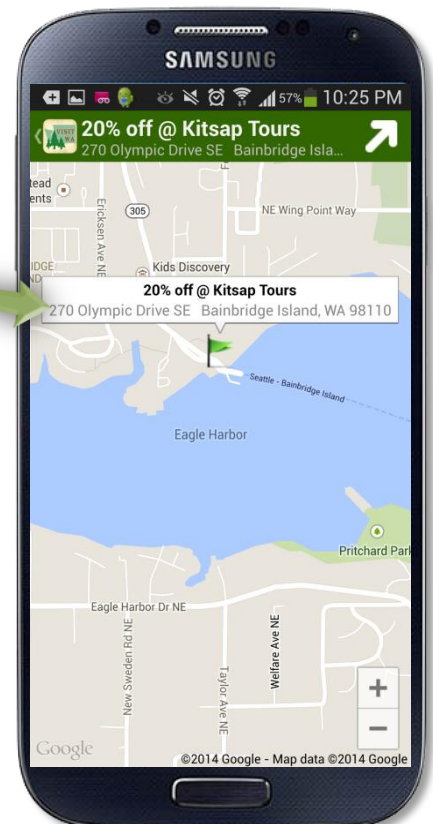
SAMSUNG

57% 10:25 PM

20% off @ Kitsap Tours
270 Olympic Drive SE Bainbridge Isla...

tead
ents

305

NE Wing Point Way

Ericksen Ave NE

IDGE
ER

Kids Discovery

20% off @ Kitsap Tours
270 Olympic Drive SE Bainbridge Island, WA 98110

Seattle - Bainbridge Island

Eagle Harbor

Pritchard Park

Eagle Harbor Dr NE

New Sweden Rd NE

Welfare Ave NE

Taylor Ave NE

+
−

Google

©2014 Google - Map data ©2014 Google